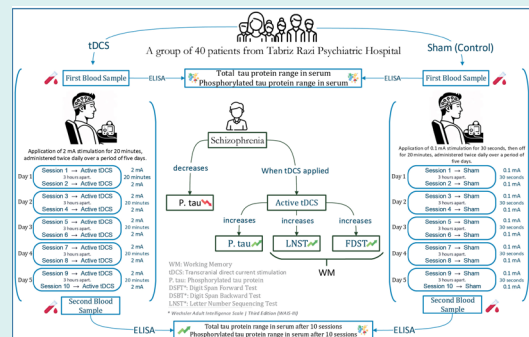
tDCS

A group of 40 patients from Tabriz Razi Psychiatric Hospital

Sham (Control)

First Blood Sample — ELISA — Total tau protein range in serum
Phosphorylated tau protein range in serum — ELISA — First Blood Sample

Application of 2 mA stimulation for 20 minutes, administered twice daily over a period of five days.

| | | | |
|---|---|---|---|
| Day 1 | Session 1 → Active tDCS | 2 mA | 20 minutes |
| | 3 hours apart. | | |
| | Session 2 → Active tDCS | 2 mA | |
| Day 2 | Session 3 → Active tDCS | 2 mA | 20 minutes |
| | 3 hours apart. | | |
| | Session 4 → Active tDCS | 2 mA | |
| Day 3 | Session 5 → Active tDCS | 2 mA | 20 minutes |
| | 3 hours apart. | | |
| | Session 6 → Active tDCS | 2 mA | |
| Day 4 | Session 7 → Active tDCS | 2 mA | 20 minutes |
| | 3 hours apart. | | |
| | Session 8 → Active tDCS | 2 mA | |
| Day 5 | Session 9 → Active tDCS | 2 mA | 20 minutes |
| | 3 hours apart. | | |
| | Session 10 → Active tDCS | 2 mA | |

Second Blood Sample

Schizophrenia

decreases

P. tau

When tDCS applied

Active tDCS

increases — P. tau
increases — LNST*
increases — FDST*

WM

WM: Working Memory
tDCS: Transcranial direct current stimulation
P. tau: Phosphorylated tau protein
DSFT*: Digit Span Forward Test
DSBT*: Digit Span Backward Test
LNST*: Letter Number Sequencing Test
* Wechsler Adult Intelligence Scale | Third Edition (WAIS-III)

Application of 0.1 mA stimulation for 30 seconds, then off for 20 minutes, administered twice daily over a period of five days.

| | | | |
|---|---|---|---|
| Day 1 | Session 1 → Sham tDCS | 0.1 mA | 30 seconds |
| | 3 hours apart. | | |
| | Session 2 → Sham tDCS | 0.1 mA | |
| Day 2 | Session 3 → Sham tDCS | 0.1 mA | 30 seconds |
| | 3 hours apart. | | |
| | Session 4 → Sham tDCS | 0.1 mA | |
| Day 3 | Session 5 → Sham tDCS | 0.1 mA | 30 seconds |
| | 3 hours apart. | | |
| | Session 6 → Sham tDCS | 0.1 mA | |
| Day 4 | Session 7 → Sham tDCS | 0.1 mA | 30 seconds |
| | 3 hours apart. | | |
| | Session 8 → Sham tDCS | 0.1 mA | |
| Day 5 | Session 9 → Sham tDCS | 0.1 mA | 30 seconds |
| | 3 hours apart. | | |
| | Session 10 → Sham tDCS | 0.1 mA | |

Second Blood Sample

ELISA — Total tau protein range in serum after 10 sessions
Phosphorylated tau protein range in serum after 10 sessions — ELISA